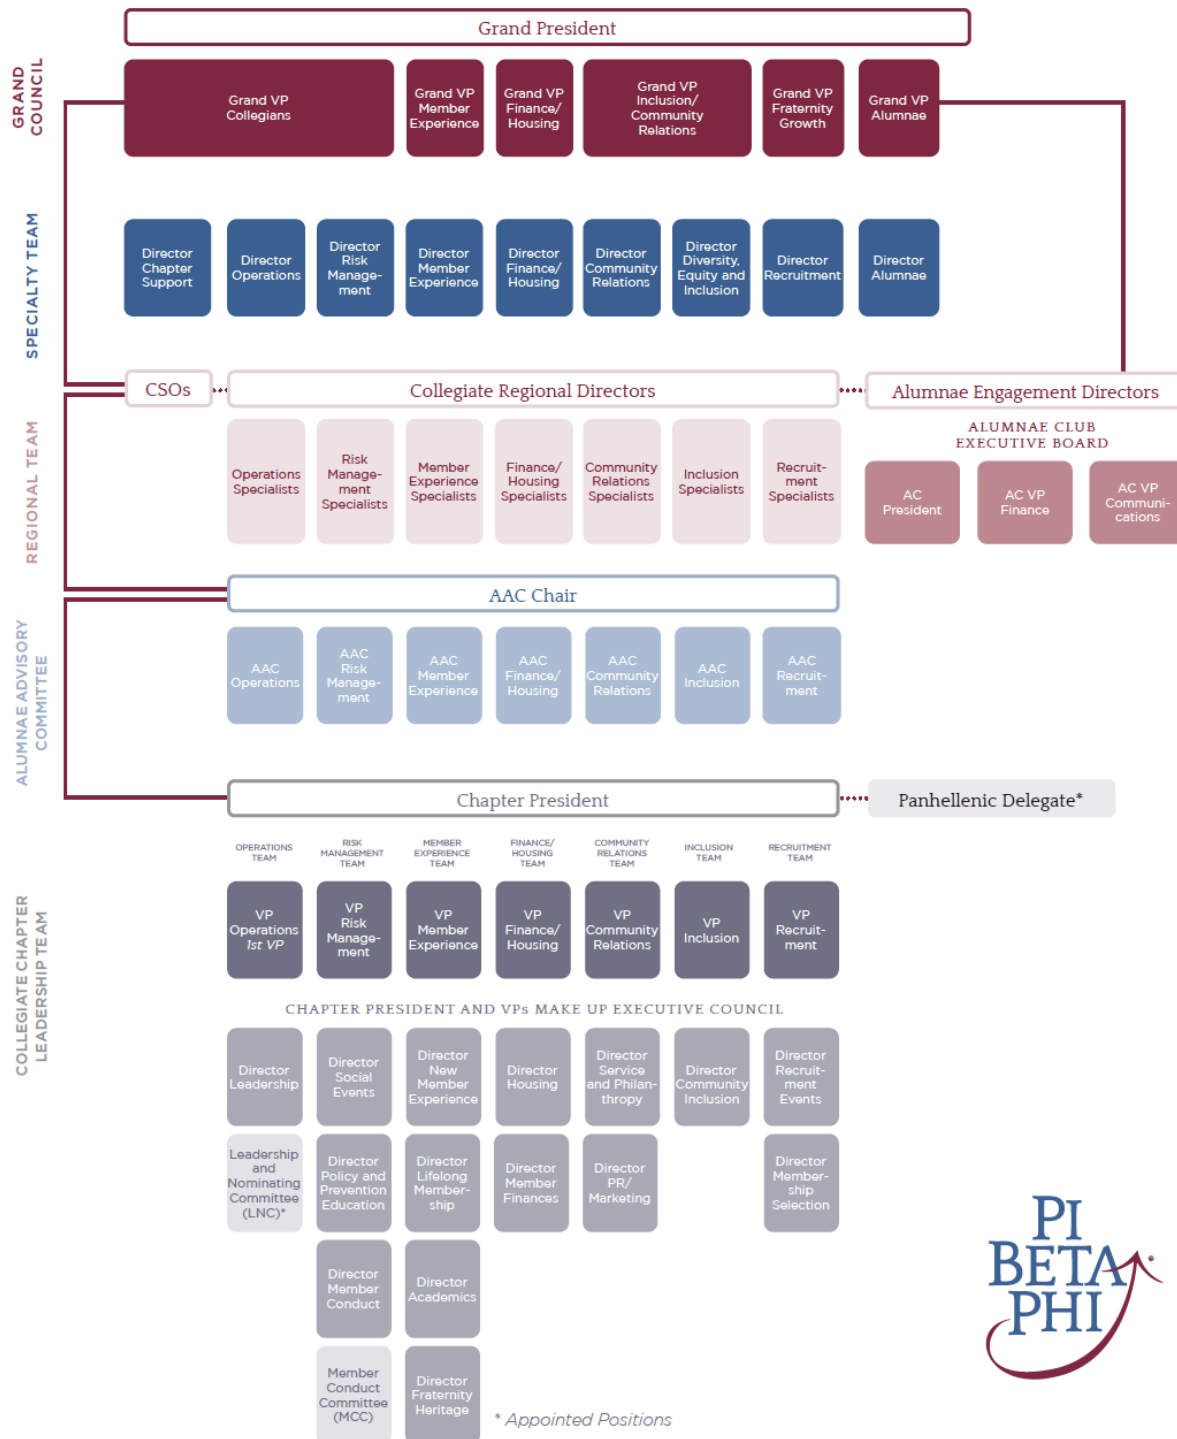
Grand President

GRAND COUNCIL

Grand VP Collegians

Grand VP Member Experience

Grand VP Finance/ Housing

Grand VP Inclusion/ Community Relations

Grand VP Fraternity Growth

Grand VP Alumnae

SPECIALTY TEAM

Director Chapter Support

Director Operations

Director Risk Management

Director Member Experience

Director Finance/ Housing

Director Community Relations

Director Diversity, Equity and Inclusion

Director Recruitment

Director Alumnae

REGIONAL TEAM

CSOs

Collegiate Regional Directors

Alumnae Engagement Directors

Operations Specialists

Risk Management Specialists

Member Experience Specialists

Finance/ Housing Specialists

Community Relations Specialists

Inclusion Specialists

Recruitment Specialists

ALUMNAE CLUB EXECUTIVE BOARD

AC President

AC VP Finance

AC VP Communications

ALUMNAE ADVISORY COMMITTEE

AAC Chair

AAC Operations

AAC Risk Management

AAC Member Experience

AAC Finance/ Housing

AAC Community Relations

AAC Inclusion

AAC Recruitment

COLLEGIATE CHAPTER LEADERSHIP TEAM

Chapter President

Panhellenic Delegate*

OPERATIONS TEAM

RISK MANAGEMENT TEAM

MEMBER EXPERIENCE TEAM

FINANCE/ HOUSING TEAM

COMMUNITY RELATIONS TEAM

INCLUSION TEAM

RECRUITMENT TEAM

VP Operations 1st VP

VP Risk Management

VP Member Experience

VP Finance/ Housing

VP Community Relations

VP Inclusion

VP Recruitment

CHAPTER PRESIDENT AND VPs MAKE UP EXECUTIVE COUNCIL

Director Leadership

Director Social Events

Director New Member Experience

Director Housing

Director Service and Philanthropy

Director Community Inclusion

Director Recruitment Events

Leadership and Nominating Committee (LNC)*

Director Policy and Prevention Education

Director Lifelong Membership

Director Member Finances

Director PR/ Marketing

Director Membership Selection

Director Member Conduct

Director Academics

Member Conduct Committee (MCC)

Director Fraternity Heritage

* Appointed Positions

PI BETA PHI